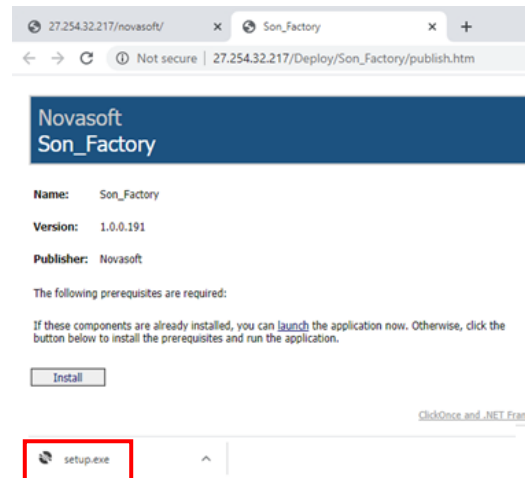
27.254.32.217/novasoft/ ×
Son_Factory ×
+
Not secure | 27.254.32.217/Deploy/Son_Factory/publish.htm

Novasoft
Son_Factory

Name: Son_Factory

Version: 1.0.0.191

Publisher: Novasoft

The following prerequisites are required:

If these components are already installed, you can launch the application now. Otherwise, click the button below to install the prerequisites and run the application.

Install

ClickOnce and .NET Fra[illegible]

setup.exe